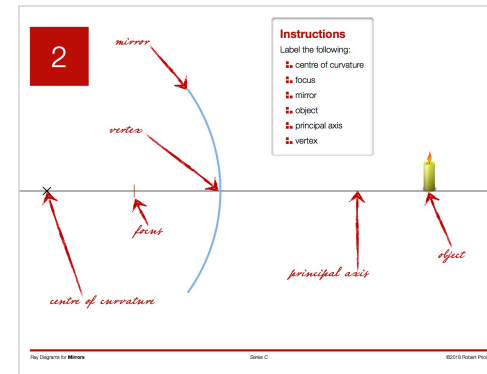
2

mirror

vertex

Instructions
Label the following:
centre of curvature
focus
mirror
object
principal axis
vertex

focus

principal axis

object

centre of curvature

Ray Diagrams for Mirrors

Series C

©2018 Robert Price